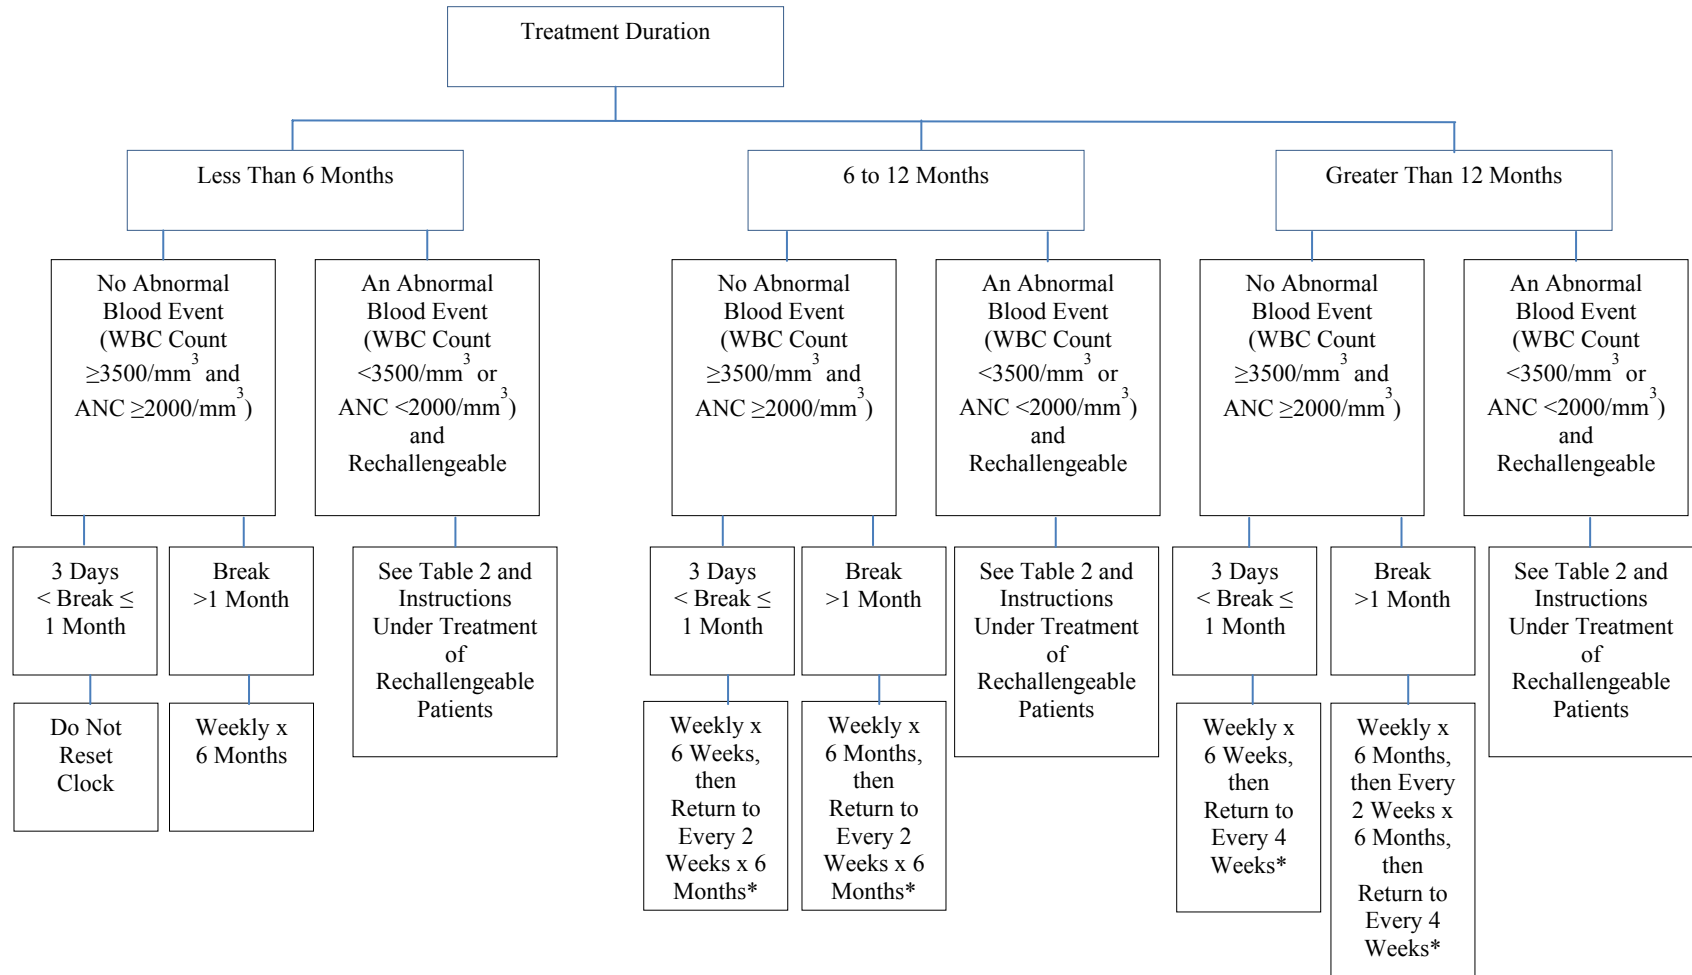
Treatment Duration

Less Than 6 Months

6 to 12 Months

Greater Than 12 Months

No Abnormal Blood Event (WBC Count $\geq$3500/mm$^3$ and ANC $\geq$2000/mm$^3$)

An Abnormal Blood Event (WBC Count <3500/mm$^3$ or ANC <2000/mm$^3$) and Rechallengeable

No Abnormal Blood Event (WBC Count $\geq$3500/mm$^3$ and ANC $\geq$2000/mm$^3$)

An Abnormal Blood Event (WBC Count <3500/mm$^3$ or ANC <2000/mm$^3$) and Rechallengeable

No Abnormal Blood Event (WBC Count $\geq$3500/mm$^3$ and ANC $\geq$2000/mm$^3$)

An Abnormal Blood Event (WBC Count <3500/mm$^3$ or ANC <2000/mm$^3$) and Rechallengeable

3 Days < Break $\leq$ 1 Month

Break >1 Month

See Table 2 and Instructions Under Treatment of Rechallengeable Patients

3 Days < Break $\leq$ 1 Month

Break >1 Month

See Table 2 and Instructions Under Treatment of Rechallengeable Patients

3 Days < Break $\leq$ 1 Month

Break >1 Month

See Table 2 and Instructions Under Treatment of Rechallengeable Patients

Do Not Reset Clock

Weekly x 6 Months

Weekly x 6 Weeks, then Return to Every 2 Weeks x 6 Months*

Weekly x 6 Months, then Return to Every 2 Weeks x 6 Months*

Weekly x 6 Weeks, then Return to Every 4 Weeks*

Weekly x 6 Months, then Every 2 Weeks x 6 Months, then Return to Every 4 Weeks*